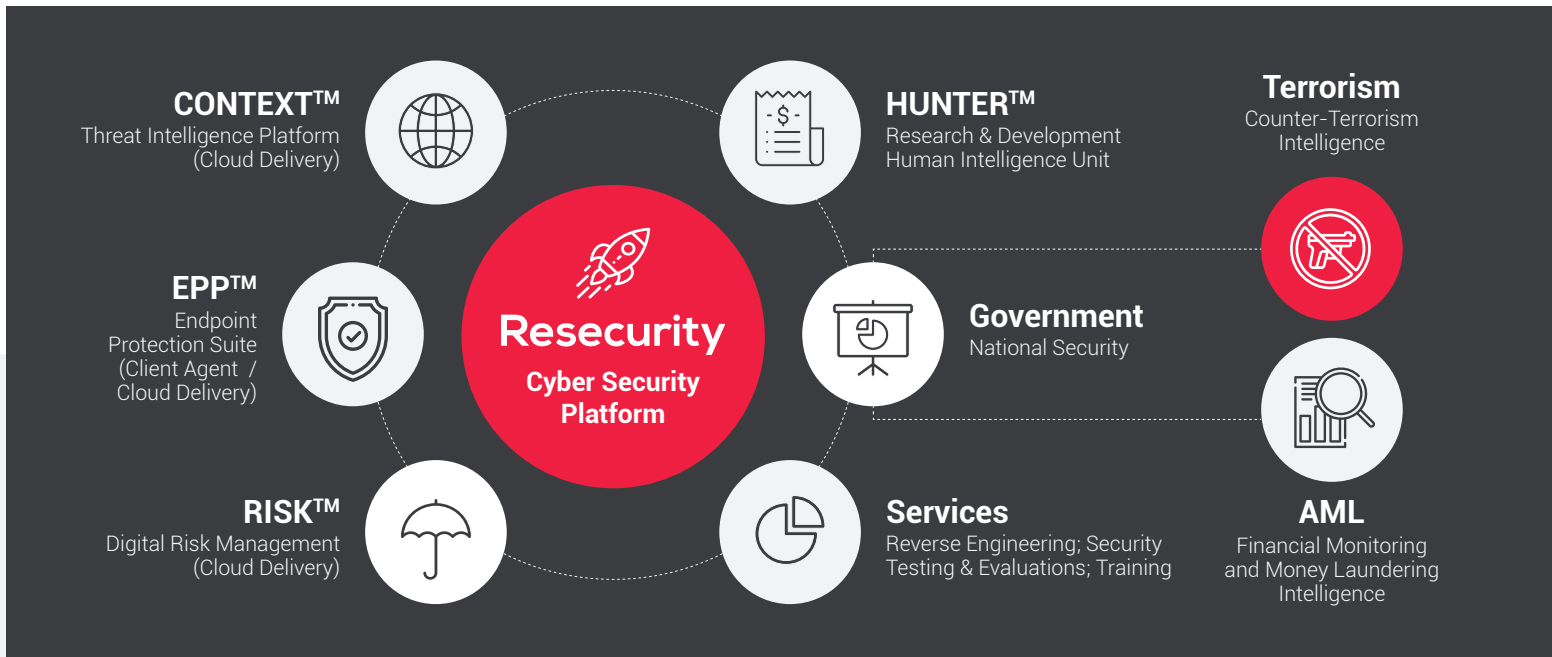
CONTEXT™
Threat Intelligence Platform (Cloud Delivery)

EPP™
Endpoint Protection Suite (Client Agent / Cloud Delivery)

RISK™
Digital Risk Management (Cloud Delivery)

Resecurity
Cyber Security Platform

HUNTER™
Research & Development Human Intelligence Unit

Government
National Security

Services
Reverse Engineering; Security Testing & Evaluations; Training

Terrorism
Counter-Terrorism Intelligence

AML
Financial Monitoring and Money Laundering Intelligence